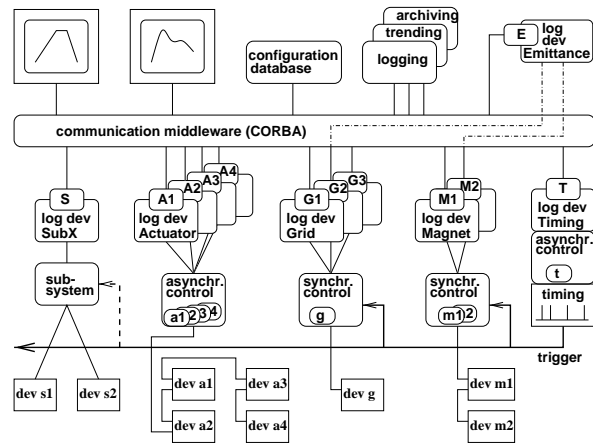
configuration database

archiving

trending

logging

E

log dev Emittance

communication middleware (CORBA)

S

log dev SubX

A1

A2

A3

A4

log dev Actuator

G1

G2

G3

log dev Grid

M1

M2

log dev Magnet

T

log dev Timing

asynchr. control

t

timing

sub-system

asynchr. control

a1

2

3

4

synchr. control

g

synchr. control

m1

2

trigger

dev s1

dev s2

dev a1

dev a2

dev a3

dev a4

dev g

dev m1

dev m2